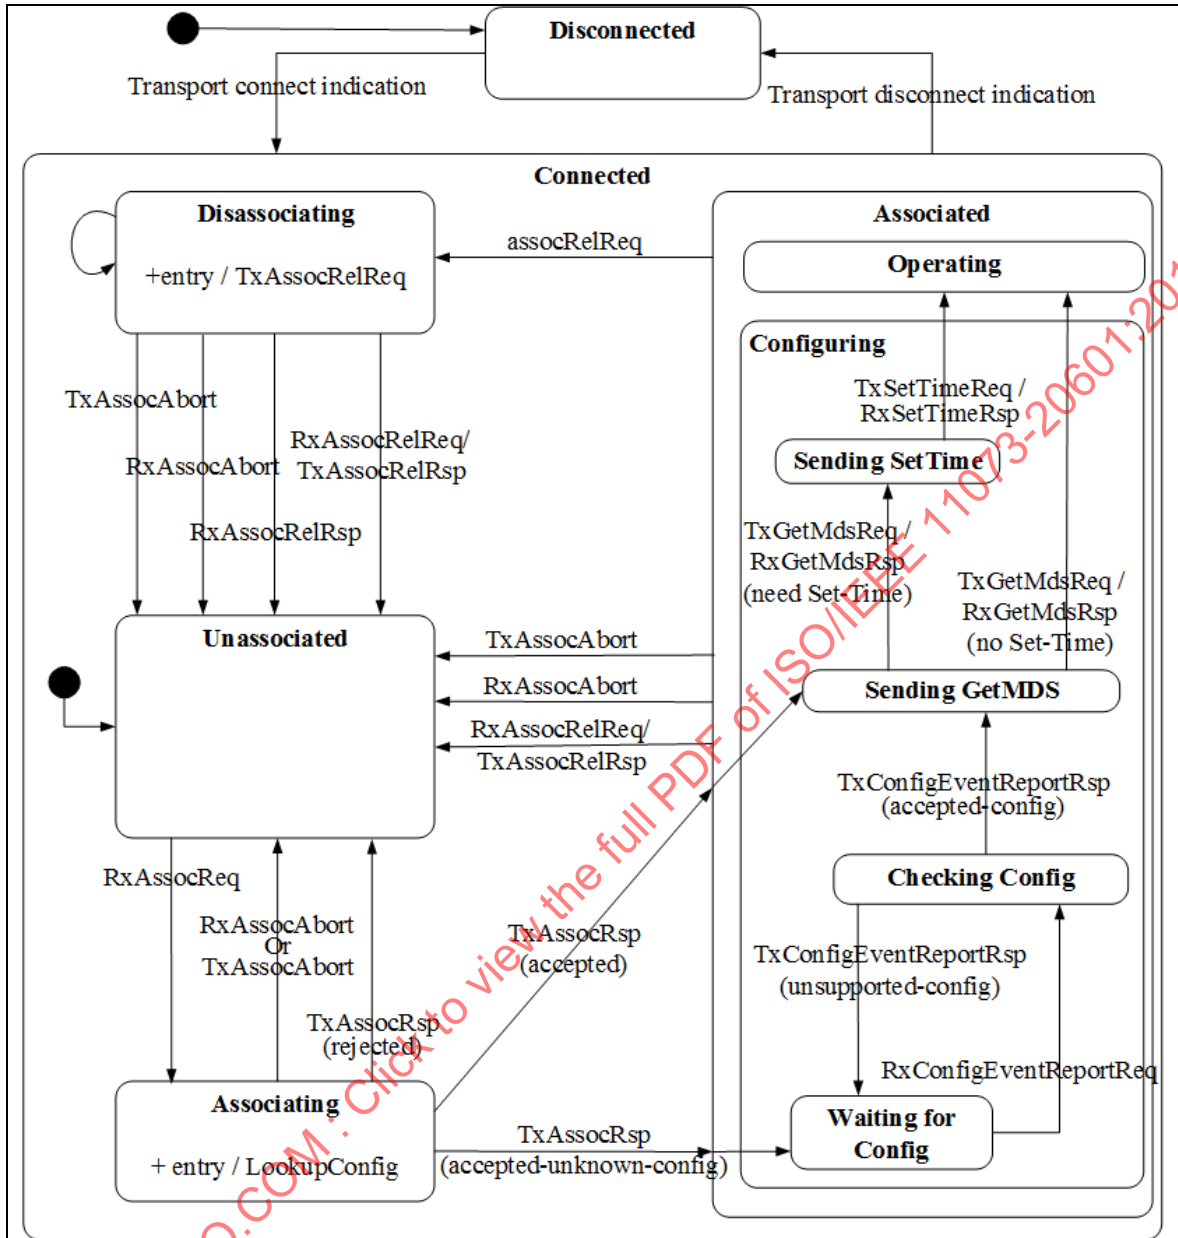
Disconnected

Transport connect indication

Transport disconnect indication

Connected

Disassociating

+entry / TxAssocRelReq

assocRelReq

Associated

Operating

Configuring

TxSetTimeReq / RxSetTimeRsp

Sending SetTime

TxAssocAbort

RxAssocAbort

RxAssocRelReq/ TxAssocRelRsp

RxAssocRelRsp

TxGetMdsReq / RxGetMdsRsp (need Set-Time)

TxGetMdsReq / RxGetMdsRsp (no Set-Time)

Unassociated

TxAssocAbort

RxAssocAbort

RxAssocRelReq/ TxAssocRelRsp

Sending GetMDS

TxConfigEventReportRsp (accepted-config)

Checking Config

RxAssocReq

RxAssocAbort Or TxAssocAbort

TxAssocRsp (accepted)

TxConfigEventReportRsp (unsupported-config)

TxAssocRsp (rejected)

RxConfigEventReportReq

Associating

+ entry / LookupConfig

TxAssocRsp (accepted-unknown-config)

Waiting for Config

O.COM : Click to view the full PDF of ISO/IEEE 11073-20601:20